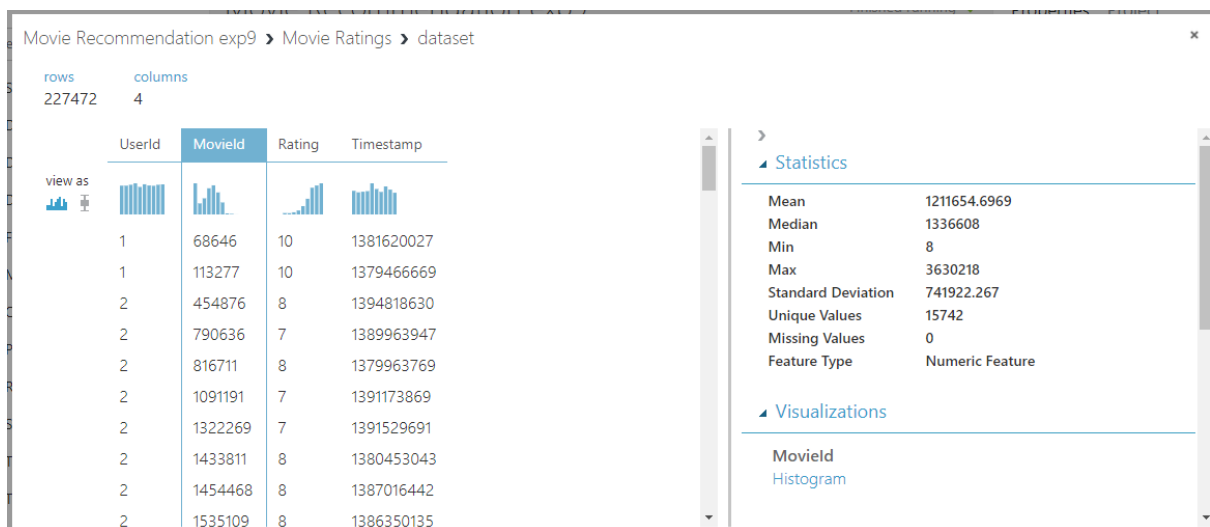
Movie Recommendation exp9 › Movie Ratings › dataset

rows
227472

columns
4

view as

| UserId | MovieId | Rating | Timestamp |
|---|---|---|---|
| 1 | 68646 | 10 | 1381620027 |
| 1 | 113277 | 10 | 1379466669 |
| 2 | 454876 | 8 | 1394818630 |
| 2 | 790636 | 7 | 1389963947 |
| 2 | 816711 | 8 | 1379963769 |
| 2 | 1091191 | 7 | 1391173869 |
| 2 | 1322269 | 7 | 1391529691 |
| 2 | 1433811 | 8 | 1380453043 |
| 2 | 1454468 | 8 | 1387016442 |
| 2 | 1535109 | 8 | 1386350135 |

Statistics

| | |
|---|---|
| Mean | 1211654.6969 |
| Median | 1336608 |
| Min | 8 |
| Max | 3630218 |
| Standard Deviation | 741922.267 |
| Unique Values | 15742 |
| Missing Values | 0 |
| Feature Type | Numeric Feature |

Visualizations

MovieId
Histogram